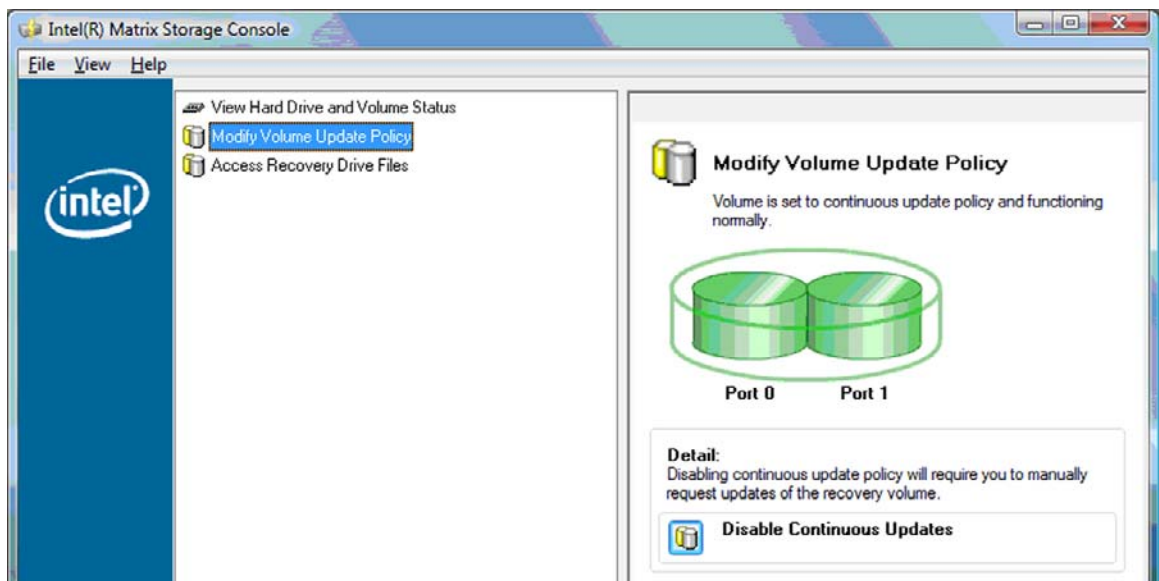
Intel(R) Matrix Storage Console

File View Help

intel

View Hard Drive and Volume Status
Modify Volume Update Policy
Access Recovery Drive Files

Modify Volume Update Policy

Volume is set to continuous update policy and functioning normally.

Port 0 Port 1

Detail:
Disabling continuous update policy will require you to manually request updates of the recovery volume.

Disable Continuous Updates